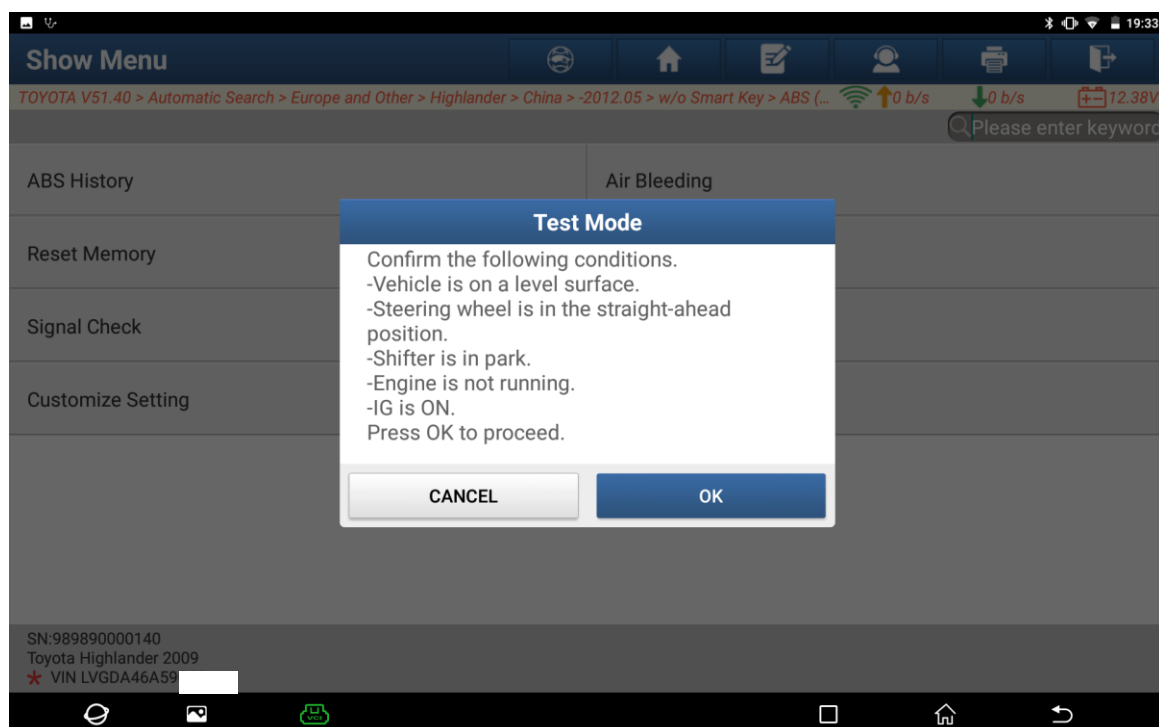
19:33

Show Menu

TOYOTA V51.40 > Automatic Search > Europe and Other > Highlander > China > -2012.05 > w/o Smart Key > ABS (... 0 b/s 0 b/s 12.38V

Please enter keyword

ABS History
Air Bleeding
Reset Memory
Signal Check
Customize Setting

Test Mode

Confirm the following conditions.
-Vehicle is on a level surface.
-Steering wheel is in the straight-ahead position.
-Shifter is in park.
-Engine is not running.
-IG is ON.
Press OK to proceed.

CANCEL
OK

SN:989890000140
Toyota Highlander 2009
VIN LVGDA46A59

VCI